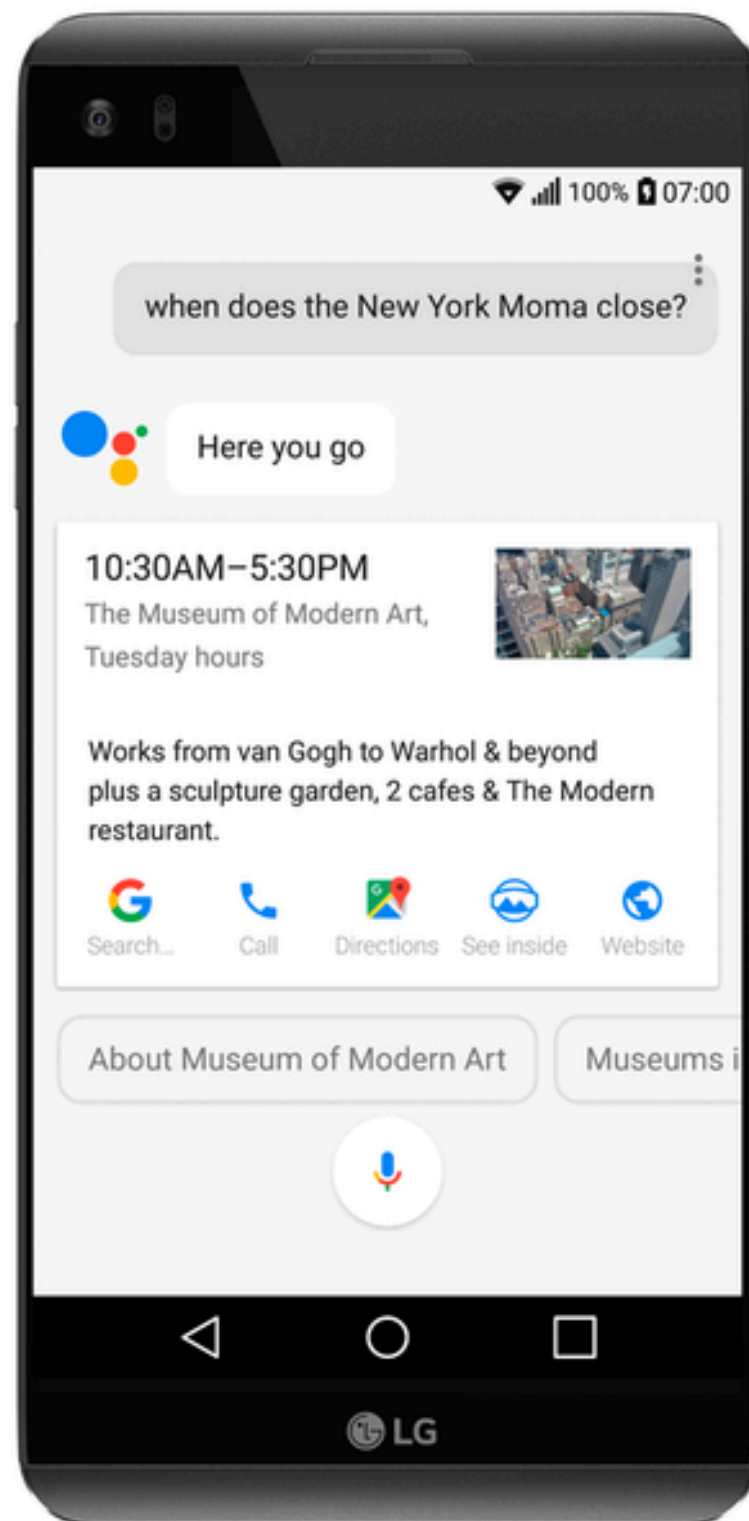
100% 07:00

when does the New York Moma close?

Here you go

10:30AM–5:30PM
The Museum of Modern Art, Tuesday hours

Works from van Gogh to Warhol & beyond plus a sculpture garden, 2 cafes & The Modern restaurant.

Search... Call Directions See inside Website

About Museum of Modern Art

Museums i

LG